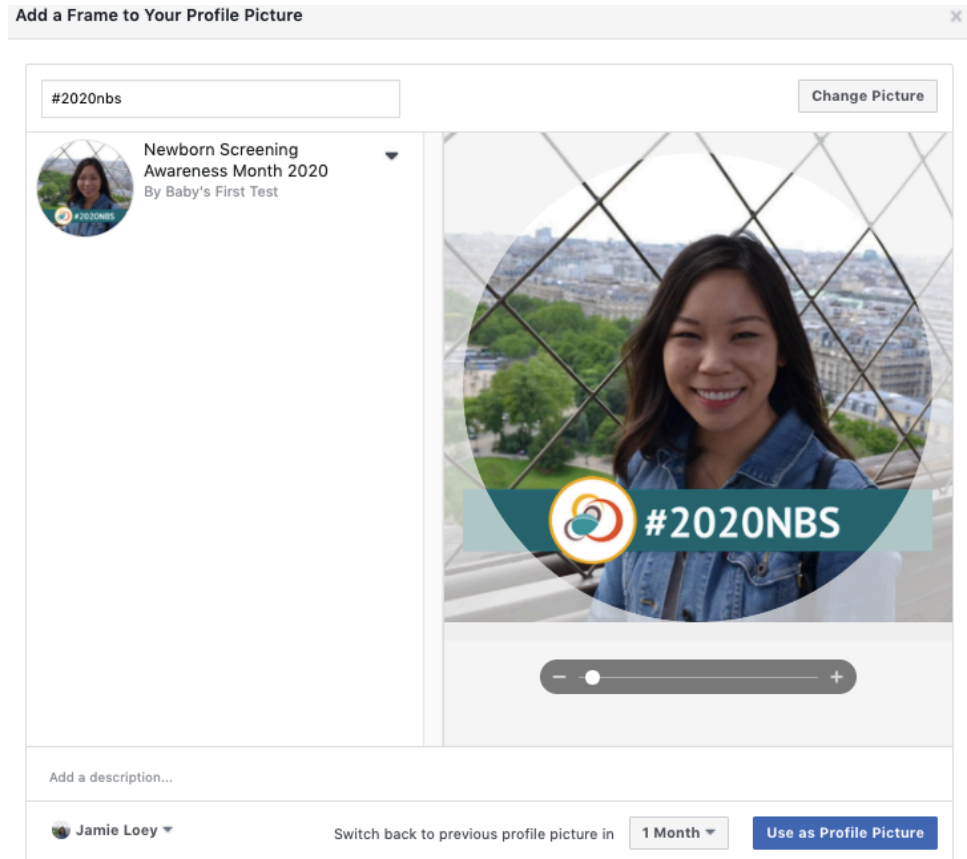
Add a Frame to Your Profile Picture

#2020nbs

Change Picture

Newborn Screening Awareness Month 2020
By Baby's First Test

#2020NBS

#2020NBS

Add a description...

Jamie Loey

Switch back to previous profile picture in

1 Month

Use as Profile Picture